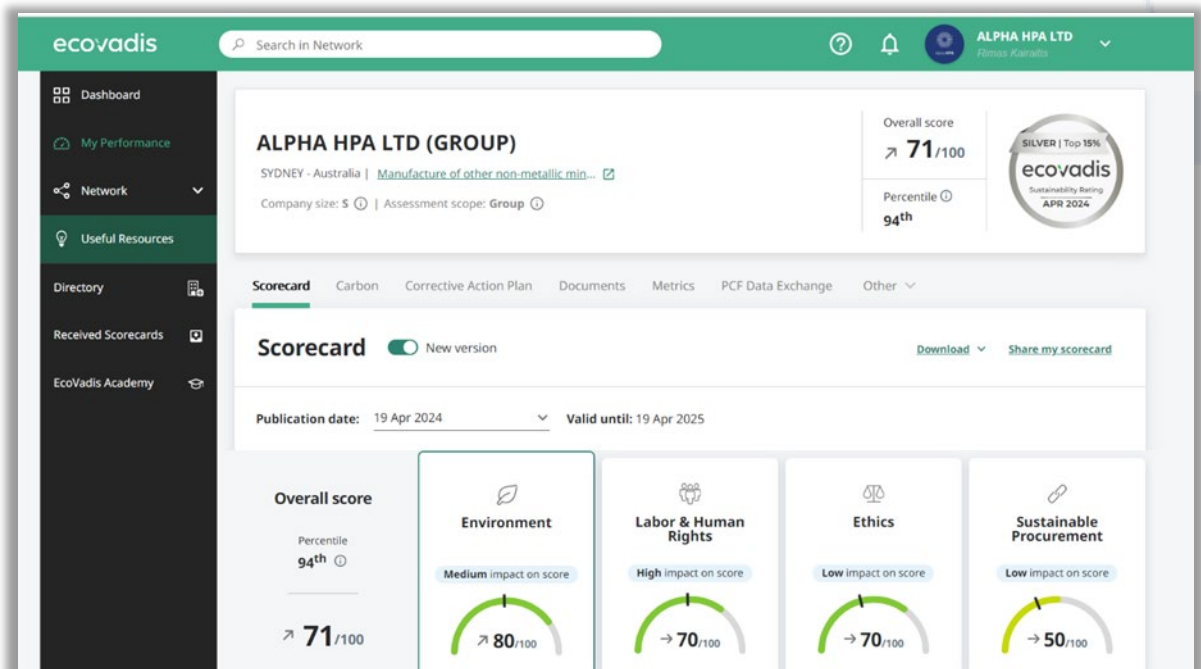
ecovadis

Search in Network

ALPHA HPA LTD
Rimas Kairaitis

Dashboard

My Performance

Network

Useful Resources

Directory

Received Scorecards

EcoVadis Academy

ALPHA HPA LTD (GROUP)

SYDNEY - Australia | Manufacture of other non-metallic min...

Company size: S | Assessment scope: Group

Overall score
↗ 71/100

Percentile
94th

SILVER | Top 15%
ecovadis
Sustainability Rating
APR 2024

Scorecard Carbon Corrective Action Plan Documents Metrics PCF Data Exchange Other

Scorecard New version

Download Share my scorecard

Publication date: 19 Apr 2024 Valid until: 19 Apr 2025

Overall score

Percentile
94th

↗ 71/100

Environment
Medium impact on score
↗ 80/100

Labor & Human Rights
High impact on score
→ 70/100

Ethics
Low impact on score
→ 70/100

Sustainable Procurement
Low impact on score
→ 50/100